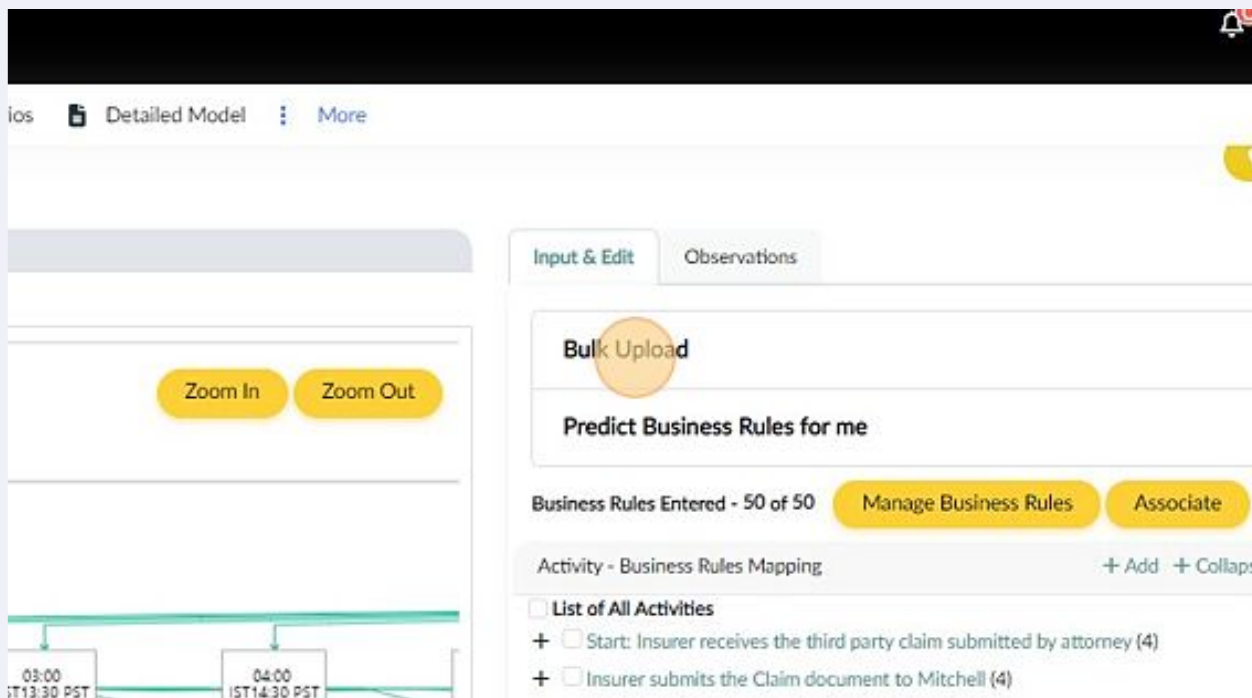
ios Detailed Model More

Input & Edit Observations

Bulk Upload

Predict Business Rules for me

Zoom In Zoom Out

Business Rules Entered - 50 of 50 Manage Business Rules Associate

Activity - Business Rules Mapping + Add + Collaps

List of All Activities

+ Start: Insurer receives the third party claim submitted by attorney (4)

+ Insurer submits the Claim document to Mitchell (4)

03:00 IST13:30 PST

04:00 IST14:30 PST